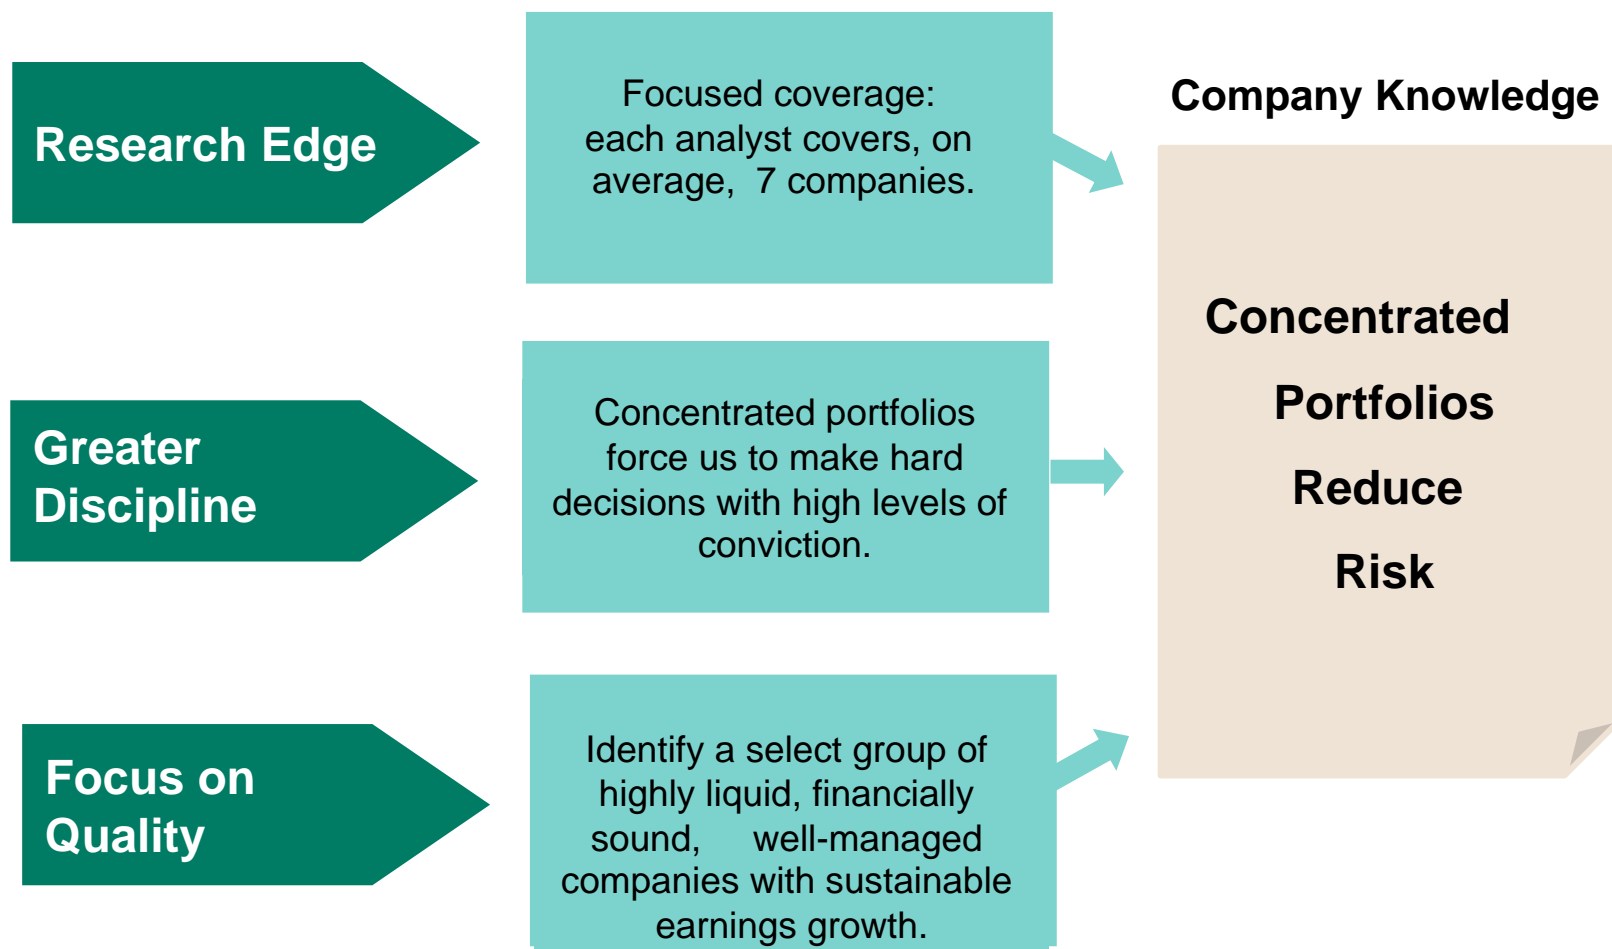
Research Edge

Focused coverage: each analyst covers, on average, 7 companies.

Greater Discipline

Concentrated portfolios force us to make hard decisions with high levels of conviction.

Focus on Quality

Identify a select group of highly liquid, financially sound, well-managed companies with sustainable earnings growth.

Company Knowledge

Concentrated Portfolios Reduce Risk